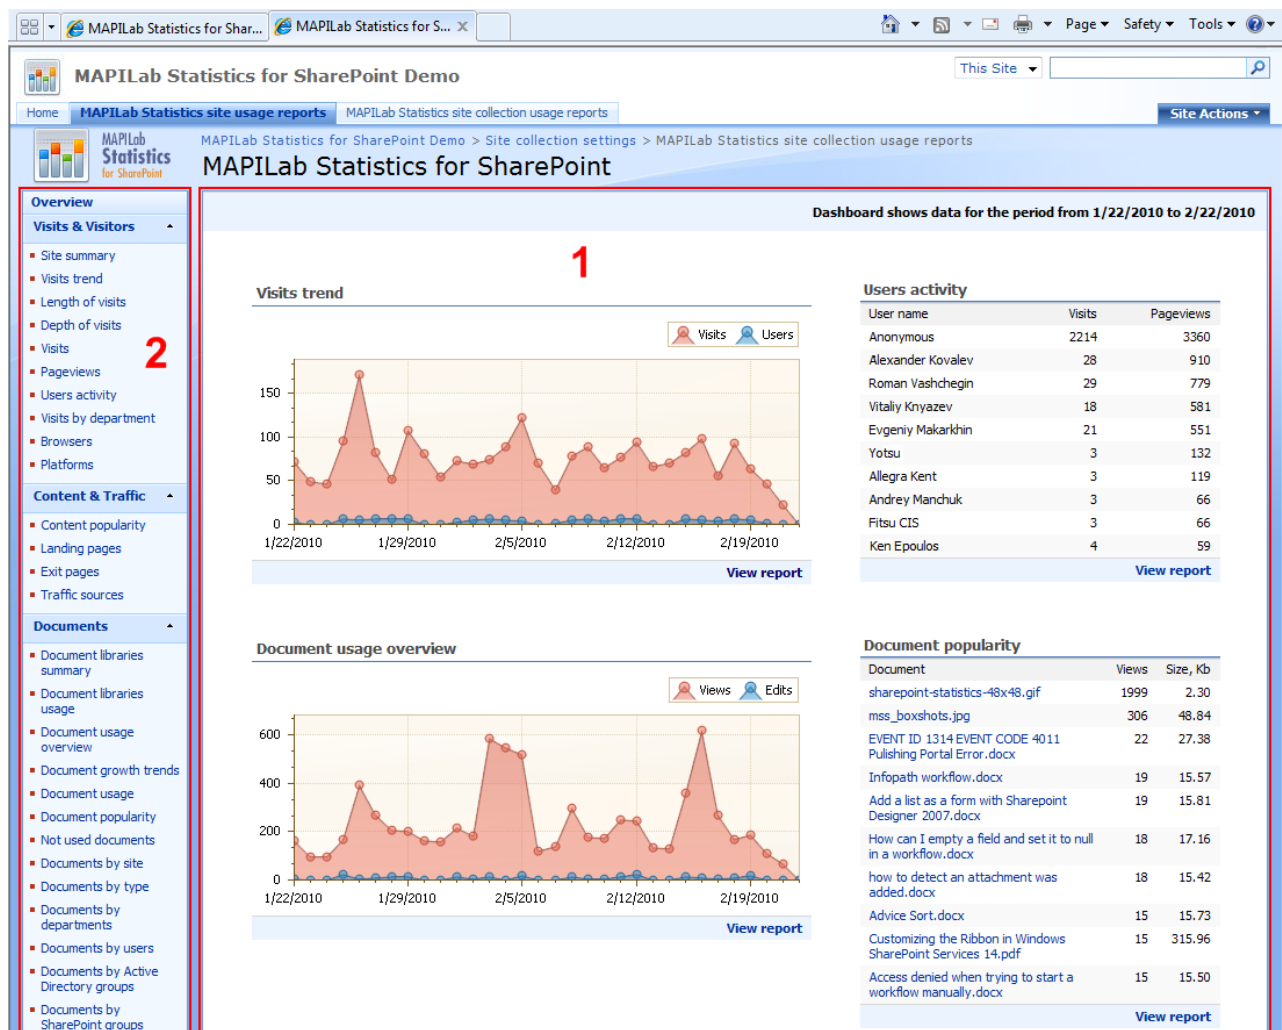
MAPILab Statistics for Shar... MAPILab Statistics for S...

Page ▾ Safety ▾ Tools ▾

MAPILab Statistics for SharePoint Demo

This Site

Home | MAPILab Statistics site usage reports | MAPILab Statistics site collection usage reports

Site Actions ▾

MAPILab Statistics for SharePoint

MAPILab Statistics for SharePoint Demo > Site collection settings > MAPILab Statistics site collection usage reports

MAPILab Statistics for SharePoint

Overview

Visits & Visitors

- Site summary
- Visits trend
- Length of visits
- Depth of visits
- Visits
- Pageviews
- Users activity
- Visits by department
- Browsers
- Platforms

Content & Traffic

- Content popularity
- Landing pages
- Exit pages
- Traffic sources

Documents

- Document libraries summary
- Document libraries usage
- Document usage overview
- Document growth trends
- Document usage
- Document popularity
- Not used documents
- Documents by site
- Documents by type
- Documents by departments
- Documents by users
- Documents by Active Directory groups
- Documents by SharePoint groups

2

Dashboard shows data for the period from 1/22/2010 to 2/22/2010

1

Visits trend

Visits Users

150
100
50
0

1/22/2010 1/29/2010 2/5/2010 2/12/2010 2/19/2010

View report

Users activity

| User name | Visits | Pageviews |
|---|---|---|
| Anonymous | 2214 | 3360 |
| Alexander Kovalev | 28 | 910 |
| Roman Vashchegin | 29 | 779 |
| Vitaliy Knyazev | 18 | 581 |
| Evgeniy Makarkhin | 21 | 551 |
| Yotsu | 3 | 132 |
| Allegra Kent | 3 | 119 |
| Andrey Manchuk | 3 | 66 |
| Fitsu CIS | 3 | 66 |
| Ken Epoulos | 4 | 59 |

View report

Document usage overview

Views Edits

600
400
200
0

1/22/2010 1/29/2010 2/5/2010 2/12/2010 2/19/2010

View report

Document popularity

| Document | Views | Size, Kb |
|---|---|---|
| sharepoint-statistics-48x48.gif | 1999 | 2.30 |
| mss_boxshots.jpg | 306 | 48.84 |
| EVENT ID 1314 EVENT CODE 4011 Pulishing Portal Error.docx | 22 | 27.38 |
| Infopath workflow.docx | 19 | 15.57 |
| Add a list as a form with Sharepoint Designer 2007.docx | 19 | 15.81 |
| How can I empty a field and set it to null in a workflow.docx | 18 | 17.16 |
| how to detect an attachment was added.docx | 18 | 15.42 |
| Advice Sort.docx | 15 | 15.73 |
| Customizing the Ribbon in Windows SharePoint Services 14.pdf | 15 | 315.96 |
| Access denied when trying to start a workflow manually.docx | 15 | 15.50 |

View report